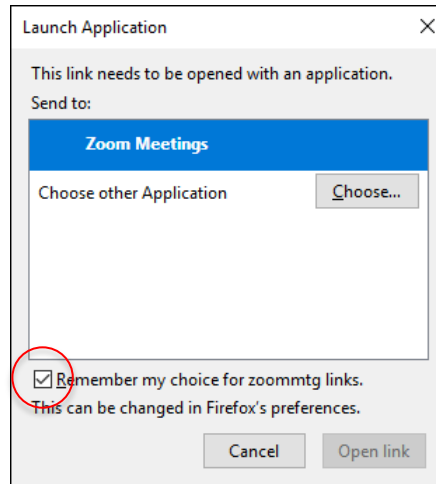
Launch Application

×

This link needs to be opened with an application.

Send to:

Zoom Meetings

Choose other Application

Choose...

Remember my choice for zoommtg links.

This can be changed in Firefox's preferences.

Cancel

Open link